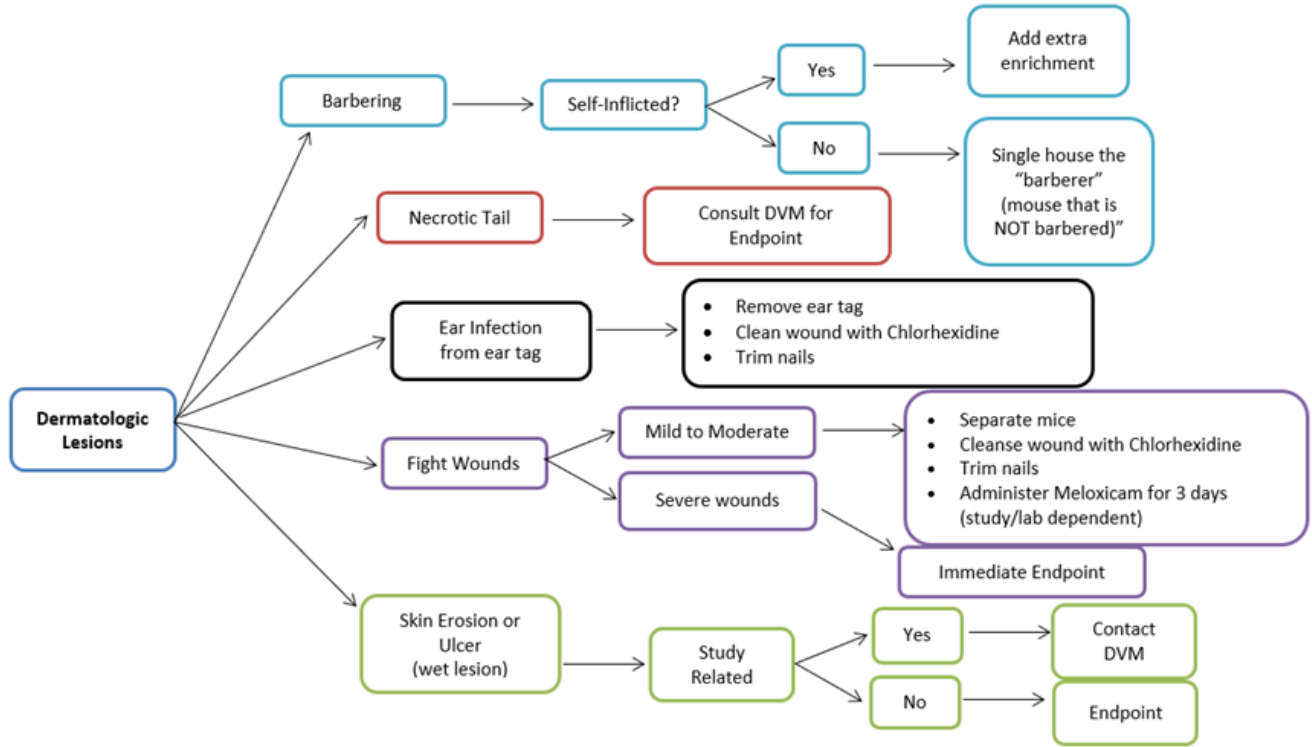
Dermatologic Lesions

Barbering

Self-Inflicted?

Yes

Add extra enrichment

No

Single house the "barberer" (mouse that is NOT barbered)"

Necrotic Tail

Consult DVM for Endpoint

Ear Infection from ear tag

- Remove ear tag
- Clean wound with Chlorhexidine
- Trim nails

Fight Wounds

Mild to Moderate

- Separate mice
- Cleanse wound with Chlorhexidine
- Trim nails
- Administer Meloxicam for 3 days (study/lab dependent)

Severe wounds

Immediate Endpoint

Skin Erosion or Ulcer (wet lesion)

Study Related

Yes

Contact DVM

No

Endpoint